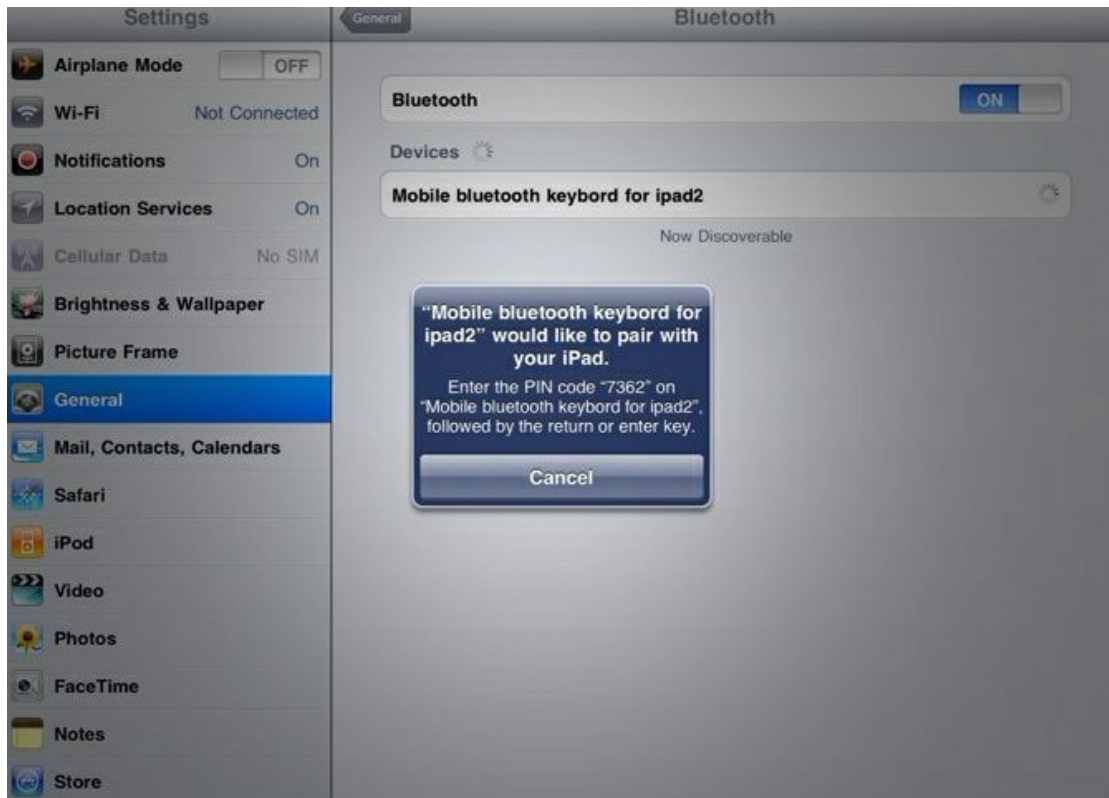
Settings

Airplane Mode OFF

Wi-Fi Not Connected

Notifications On

Location Services On

Cellular Data No SIM

Brightness & Wallpaper

Picture Frame

General

Mail, Contacts, Calendars

Safari

iPod

Video

Photos

FaceTime

Notes

Store

General

Bluetooth

Bluetooth ON

Devices

Mobile bluetooth keybord for ipad2

Now Discoverable

"Mobile bluetooth keybord for ipad2" would like to pair with your iPad.

Enter the PIN code "7362" on "Mobile bluetooth keybord for ipad2", followed by the return or enter key.

Cancel